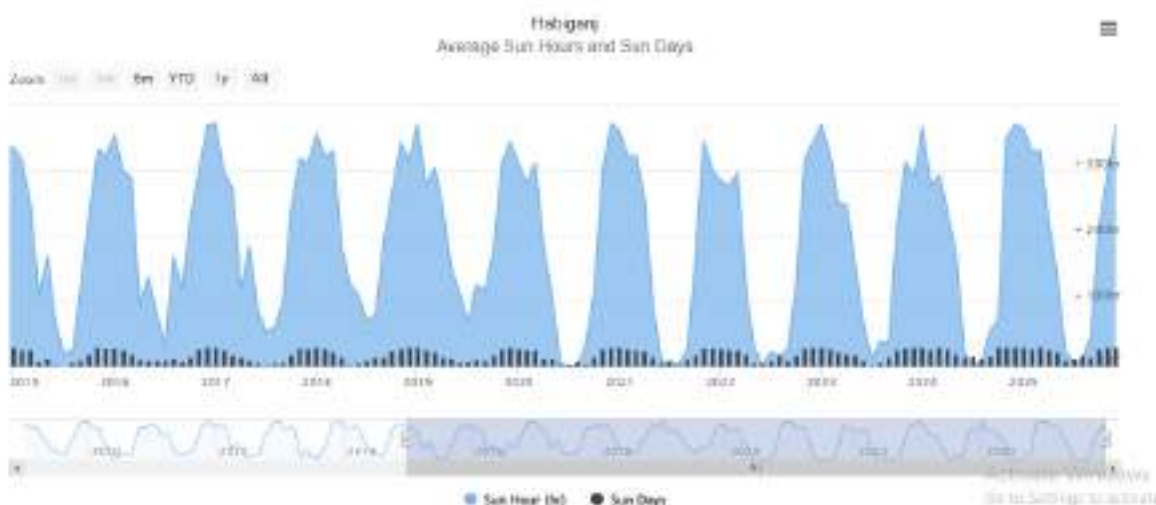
Habiganj
Average Sun Hours and Sun Days

Zoom 1m 3m 6m YTD 1y All

300h
200h
100h

2015 2016 2017 2018 2019 2020 2021 2022 2023 2024 2025

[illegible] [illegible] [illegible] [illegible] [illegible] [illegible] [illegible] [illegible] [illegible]

Sun Hour (hr) Sun Days

Activate Windows
Go to Settings to activate